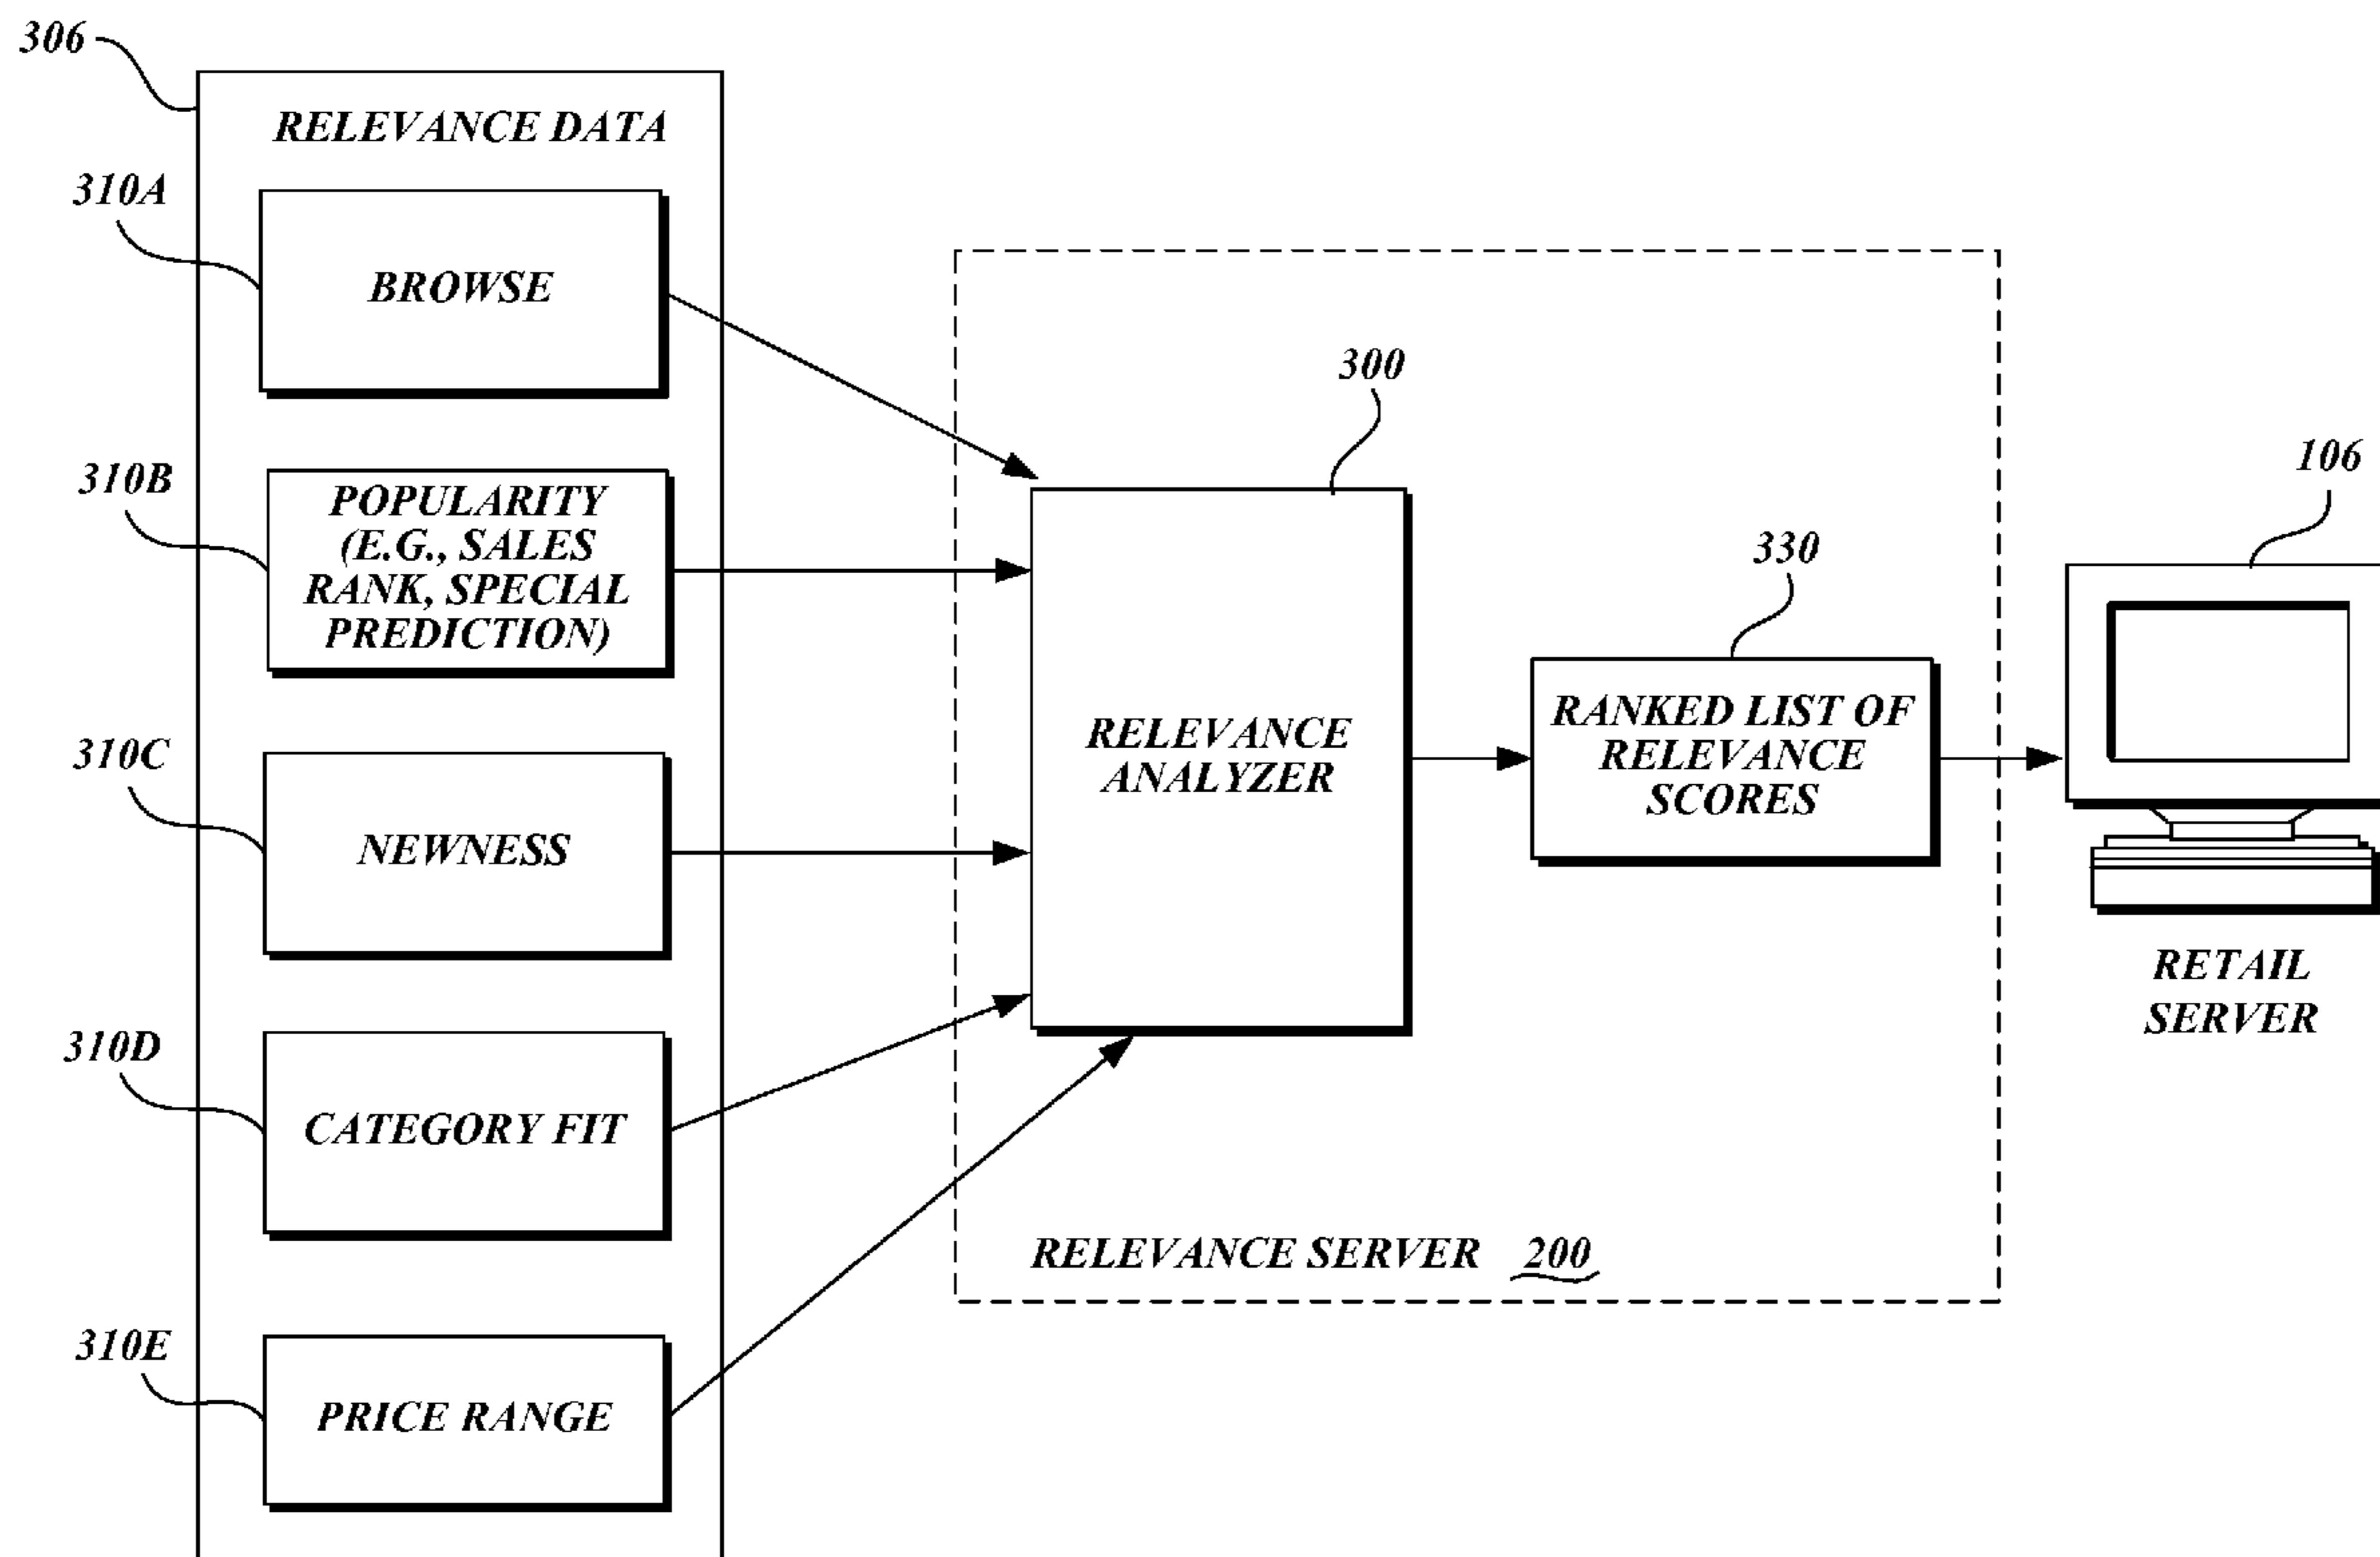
306

RELEVANCE DATA

310A

BROWSE

310B

POPULARITY (E.G., SALES RANK, SPECIAL PREDICTION)

310C

NEWNESS

310D

CATEGORY FIT

310E

PRICE RANGE

300

RELEVANCE ANALYZER

330

RANKED LIST OF RELEVANCE SCORES

RELEVANCE SERVER 200

106

RETAIL SERVER